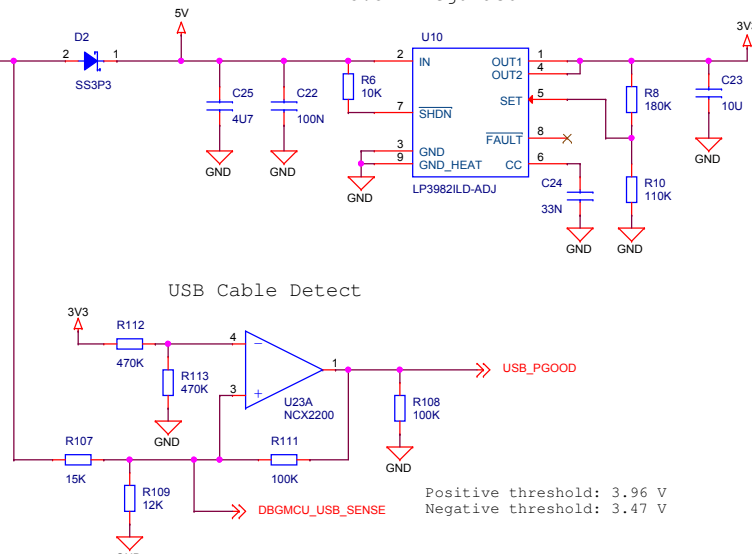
D2
2 1
SS3P3
5V
C25
4U7
GND
C22
100N
GND
R6
10K
2 IN
7 $\overline{SHDN}$
3 GND
9 GND_HEAT
GND
U10
LP3982ILD-ADJ
OUT1 1
OUT2 4
SET 5
$\overline{FAULT}$ 8
CC 6
C24
33N
GND
R8
180K
R10
110K
GND
3V
C23
10U
GND

USB Cable Detect

3V3
R112
470K
R113
470K
GND
4
3
U23A
NCX2200
1
USB_PGOOD
R108
100K
GND
R107
15K
R109
12K
R111
100K
DBGMCU_USB_SENSE

Positive threshold: 3.96 V
Negative threshold: 3.47 V